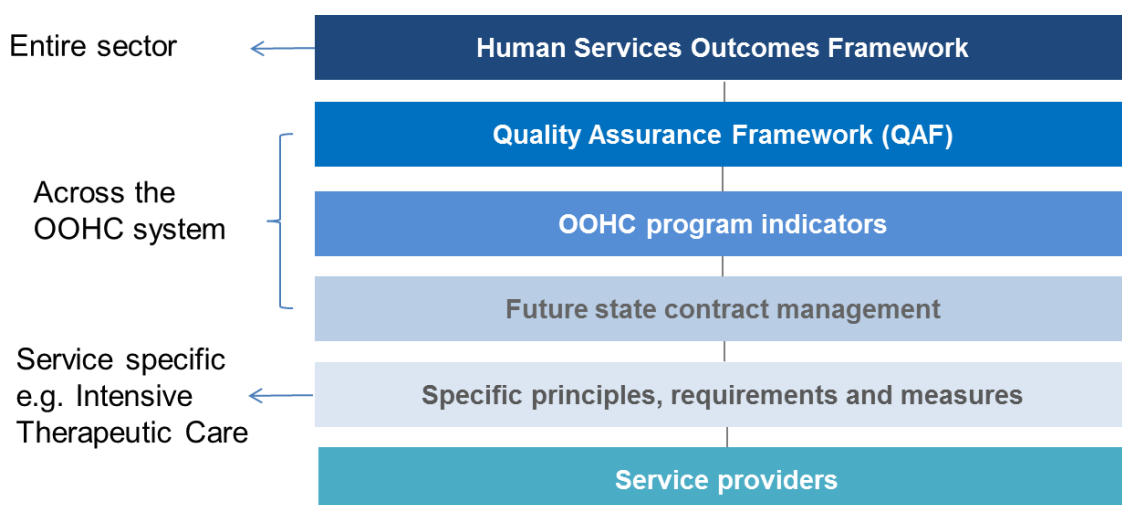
Entire sector

Human Services Outcomes Framework

Across the OOHC system

Quality Assurance Framework (QAF)

OOHC program indicators

Future state contract management

Service specific e.g. Intensive Therapeutic Care

Specific principles, requirements and measures

Service providers